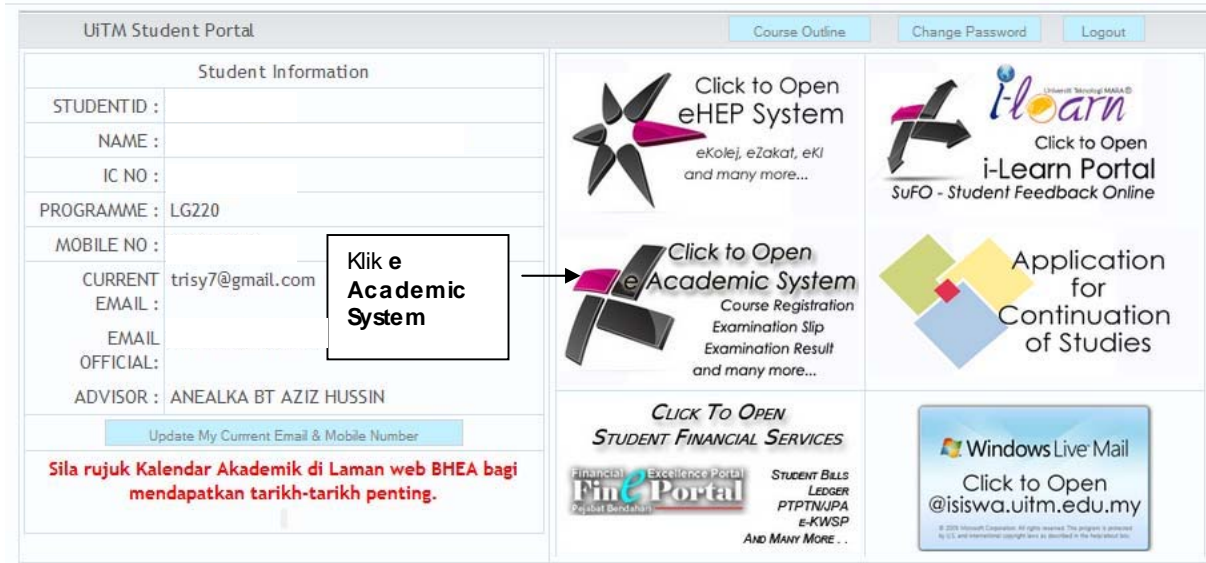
UiTM Student Portal

Course Outline | Change Password | Logout

Student Information

| | |
|---|---|
| STUDENTID : | |
| NAME : | |
| IC NO : | |
| PROGRAMME : | LG220 |
| MOBILE NO : | |
| CURRENT EMAIL : | trisy7@gmail.com |
| EMAIL OFFICIAL: | |
| ADVISOR : | ANEALKA BT AZIZ HUSSIN |

Update My Current Email & Mobile Number

Sila rujuk Kalendar Akademik di Laman web BHEA bagi mendapatkan tarikh-tarikh penting.

Klik e Academic System

Click to Open eHEP System
eKolej, eZakat, eKI and many more...

i-learn
Universiti Teknologi MARA
Click to Open i-Learn Portal
SuFO - Student Feedback Online

Click to Open e Academic System
Course Registration
Examination Slip
Examination Result
and many more...

Application for Continuation of Studies

CLICK TO OPEN STUDENT FINANCIAL SERVICES
Financial Excellence Portal
FinePortal
Pejabat Bendahari
STUDENT BILLS
LEDGER
PTPTN/JPA
E-KWSP
AND MANY MORE . .

Windows Live Mail
Click to Open @isiswa.uitm.edu.my
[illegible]